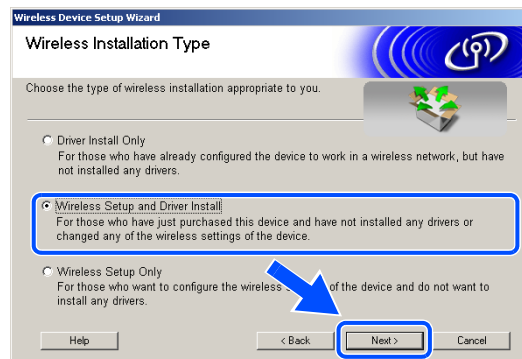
Wireless Device Setup Wizard

Wireless Installation Type

Choose the type of wireless installation appropriate to you.

Driver Install Only
For those who have already configured the device to work in a wireless network, but have not installed any drivers.

Wireless Setup and Driver Install
For those who have just purchased this device and have not installed any drivers or changed any of the wireless settings of the device.

Wireless Setup Only
For those who want to configure the wireless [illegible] of the device and do not want to install any drivers.

Help

< Back

Next >

Cancel